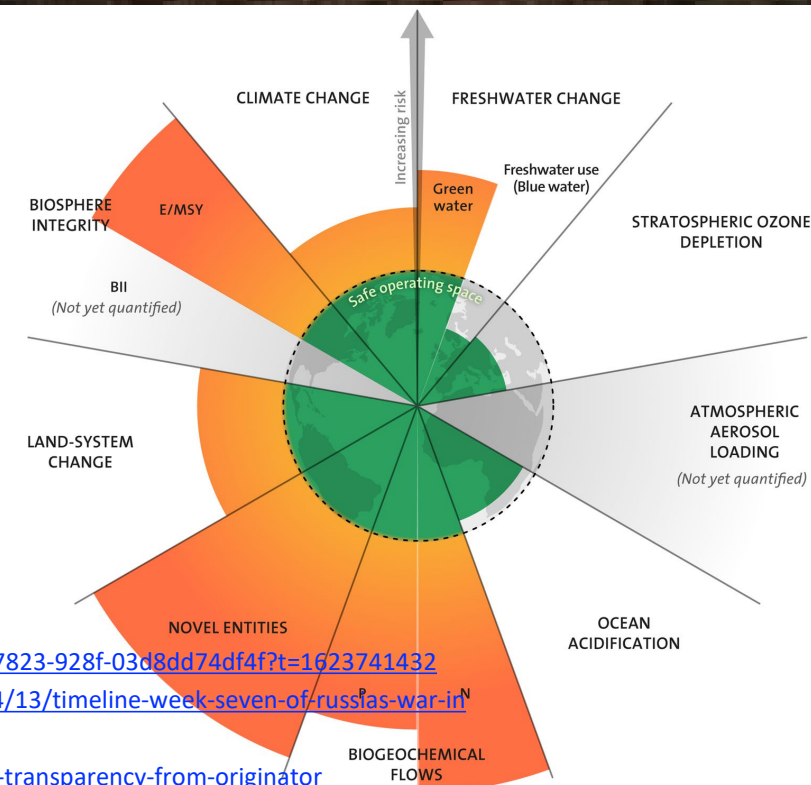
CLIMATE CHANGE

Increasing risk

FRESHWATER CHANGE

Green water

Freshwater use (Blue water)

BIOSPHERE INTEGRITY

E/MSY

STRATOSPHERIC OZONE DEPLETION

BII

(Not yet quantified)

Safe operating space

ATMOSPHERIC AEROSOL LOADING

(Not yet quantified)

LAND-SYSTEM CHANGE

NOVEL ENTITIES

OCEAN ACIDIFICATION

7823-928f-03d8dd74df4f?t=1623741432

4/13/timeline-week-seven-of-russias-war-in

P

N

BIOGEOCHEMICAL FLOWS

-transparency-from-originator